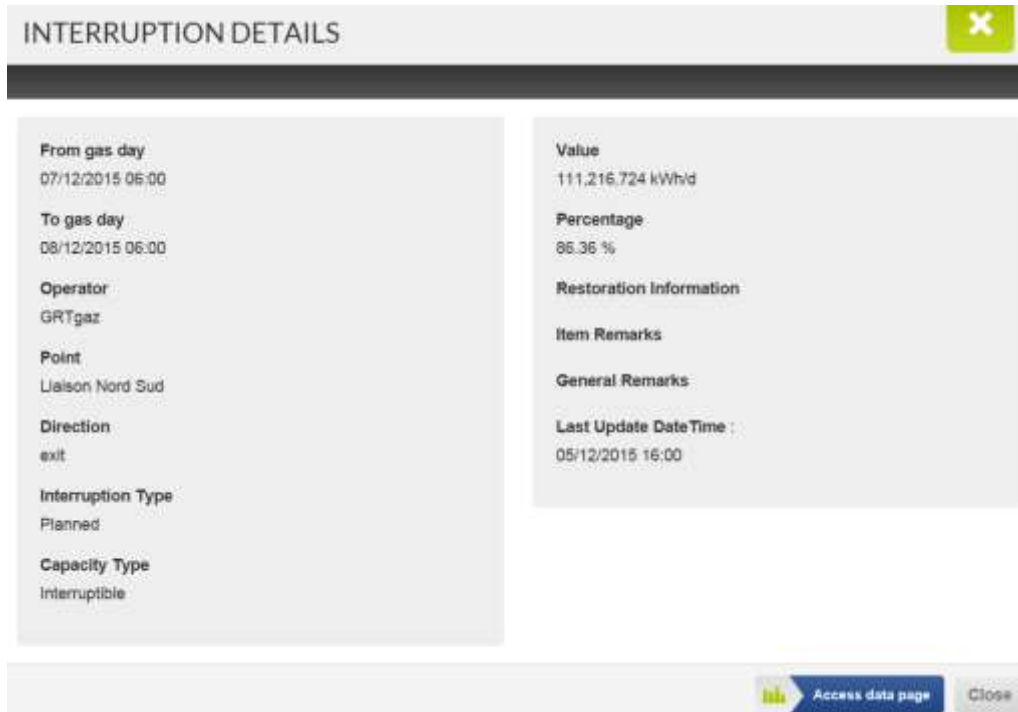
INTERRUPTION DETAILS

From gas day
07/12/2015 06:00

To gas day
08/12/2015 06:00

Operator
GRTgaz

Point
Liaison Nord Sud

Direction
exit

Interruption Type
Planned

Capacity Type
Interruptible

Value
111,216,724 kWh/d

Percentage
86.36 %

Restoration Information

Item Remarks

General Remarks

Last Update DateTime :
05/12/2015 16:00

Access data page

Close